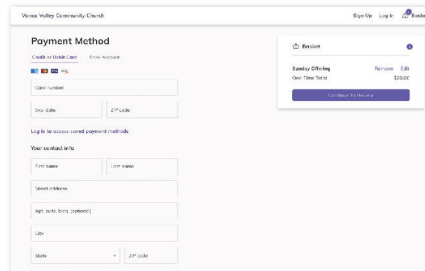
Verse Valley Community Church

Sign Up Log In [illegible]

Payment Method

Credit or Debit Card Bank Account

Card number

Exp date ZIP code

Log in to access saved payment methods

Your contact info

First name Last name

Street address

Apt, suite, floor (optional)

City

State ZIP code

Basket

Sunday Offering Remove Edit

One-Time Total $20.00

Continue to Giving